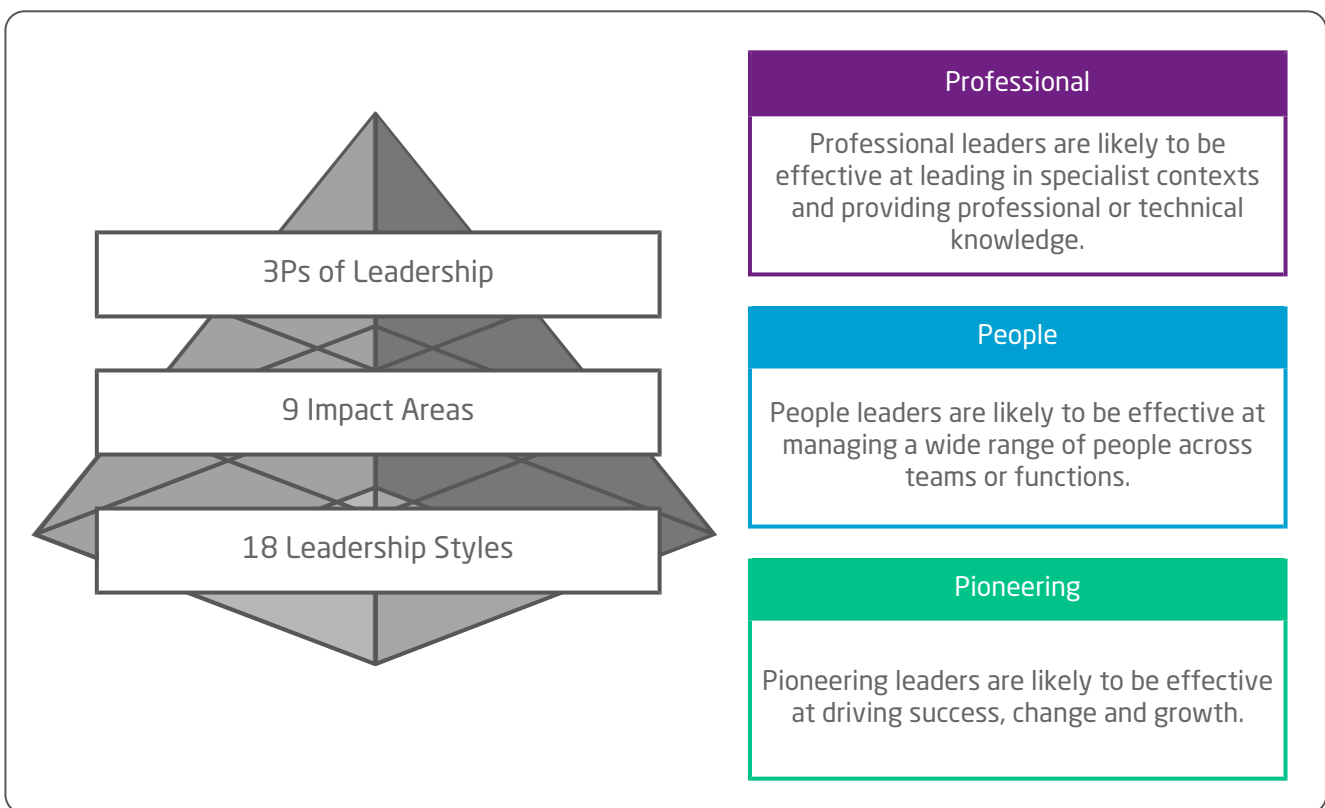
3Ps of Leadership

9 Impact Areas

18 Leadership Styles

Professional

Professional leaders are likely to be effective at leading in specialist contexts and providing professional or technical knowledge.

People

People leaders are likely to be effective at managing a wide range of people across teams or functions.

Pioneering

Pioneering leaders are likely to be effective at driving success, change and growth.